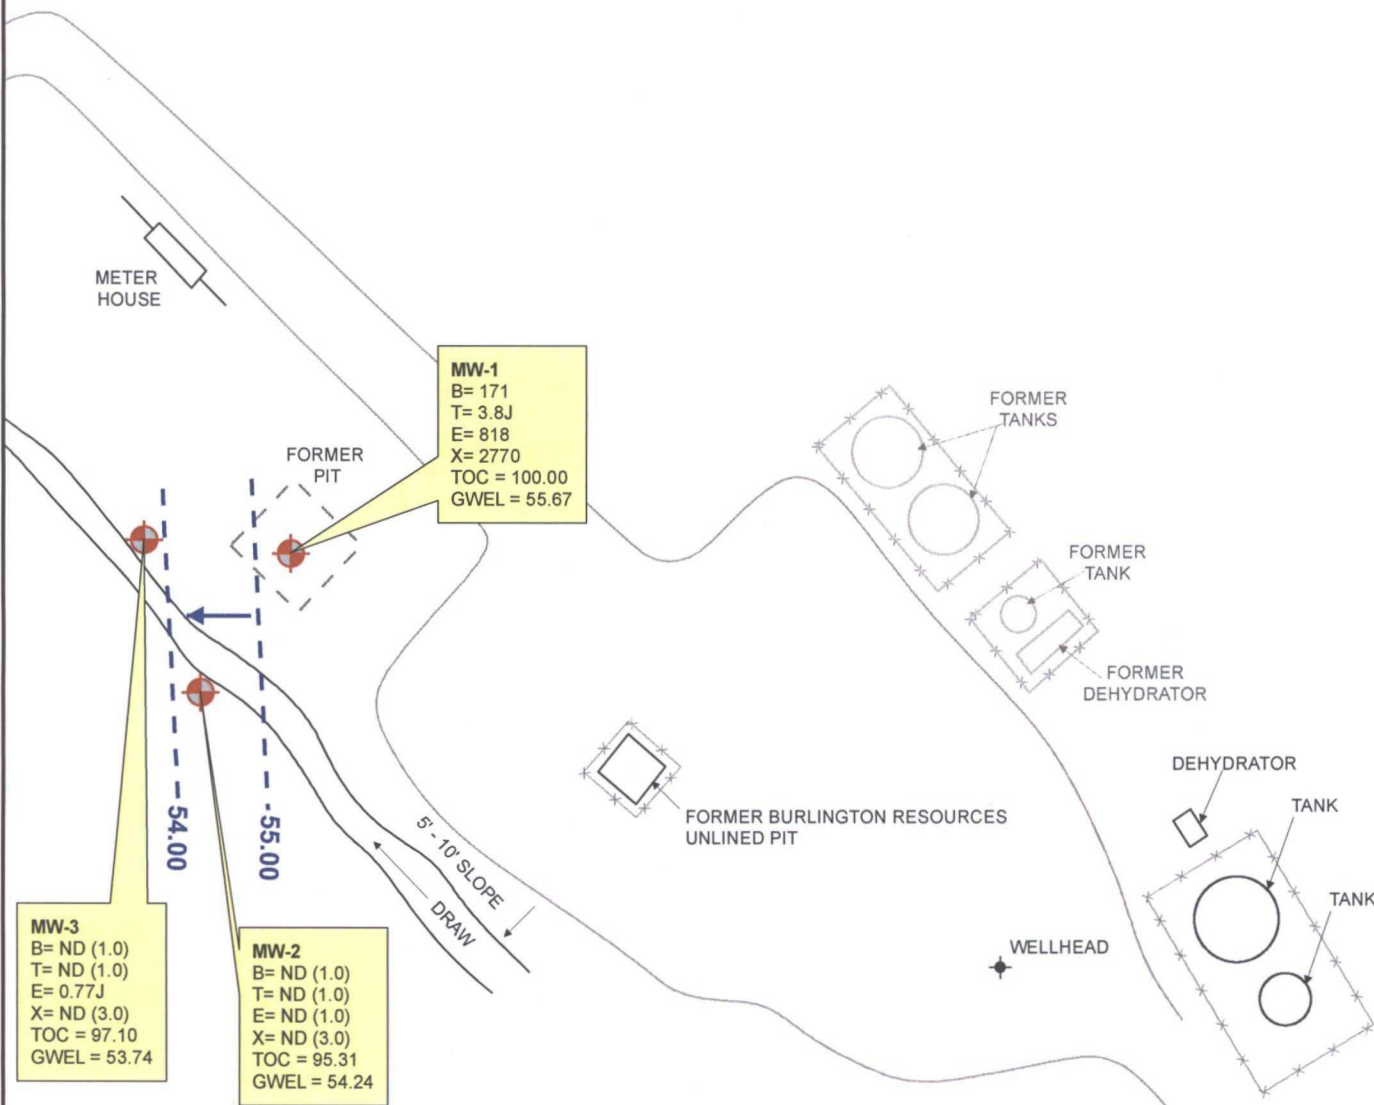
METER HOUSE

MW-1
B= 171
T= 3.8J
E= 818
X= 2770
TOC = 100.00
GWEL = 55.67

FORMER PIT

FORMER TANKS

FORMER TANK

FORMER DEHYDRATOR

54.00

55.00

5' - 10' SLOPE

DRAW

FORMER BURLINGTON RESOURCES UNLINED PIT

DEHYDRATOR

TANK

TANK

WELLHEAD

MW-3
B= ND (1.0)
T= ND (1.0)
E= 0.77J
X= ND (3.0)
TOC = 97.10
GWEL = 53.74

MW-2
B= ND (1.0)
T= ND (1.0)
E= ND (1.0)
X= ND (3.0)
TOC = 95.31
GWEL = 54.24